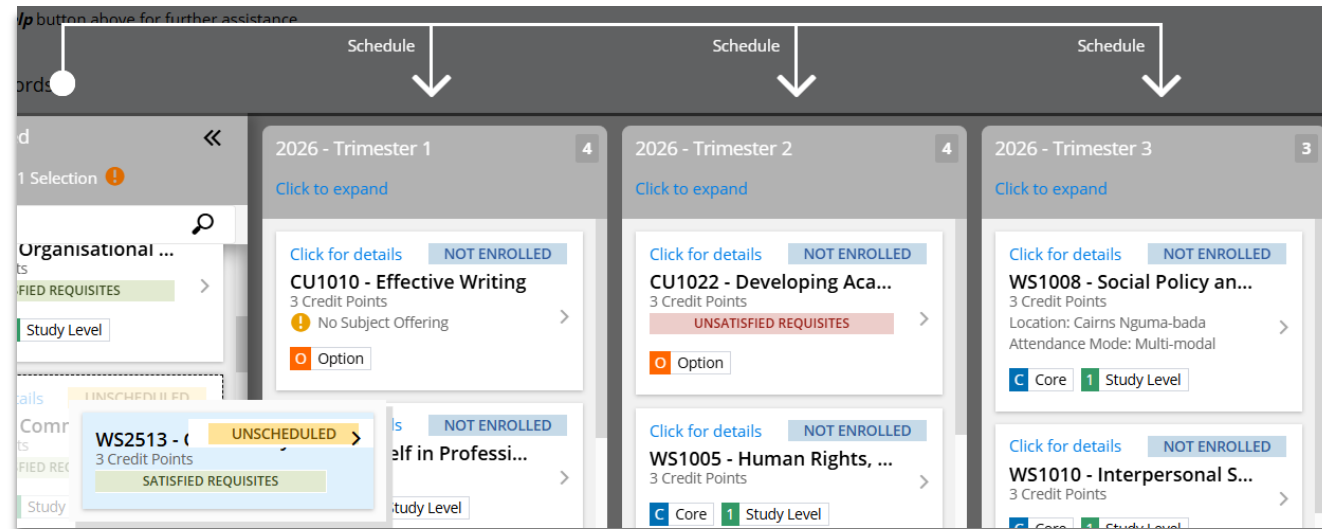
lp button above for further assistance

Schedule
Schedule
Schedule

ords

d
1 Selection !

Organisational ...
ts
SFIED REQUISITES
Study Level

etails UNSCHEDULED
Comr
FIED RE
Study

WS2513 - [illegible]
UNSCHEDULED
3 Credit Points
SATISFIED REQUISITES

2026 - Trimester 1 4
Click to expand

Click for details NOT ENROLLED
CU1010 - Effective Writing
3 Credit Points
No Subject Offering
O Option

ls NOT ENROLLED
elf in Professi...
tudy Level

2026 - Trimester 2 4
Click to expand

Click for details NOT ENROLLED
CU1022 - Developing Aca...
3 Credit Points
UNSATISFIED REQUISITES
O Option

Click for details NOT ENROLLED
WS1005 - Human Rights, ...
3 Credit Points
C Core 1 Study Level

2026 - Trimester 3 3
Click to expand

Click for details NOT ENROLLED
WS1008 - Social Policy an...
3 Credit Points
Location: Cairns Nguma-bada
Attendance Mode: Multi-modal
C Core 1 Study Level

Click for details NOT ENROLLED
WS1010 - Interpersonal S...
3 Credit Points
C Core 1 Study Level